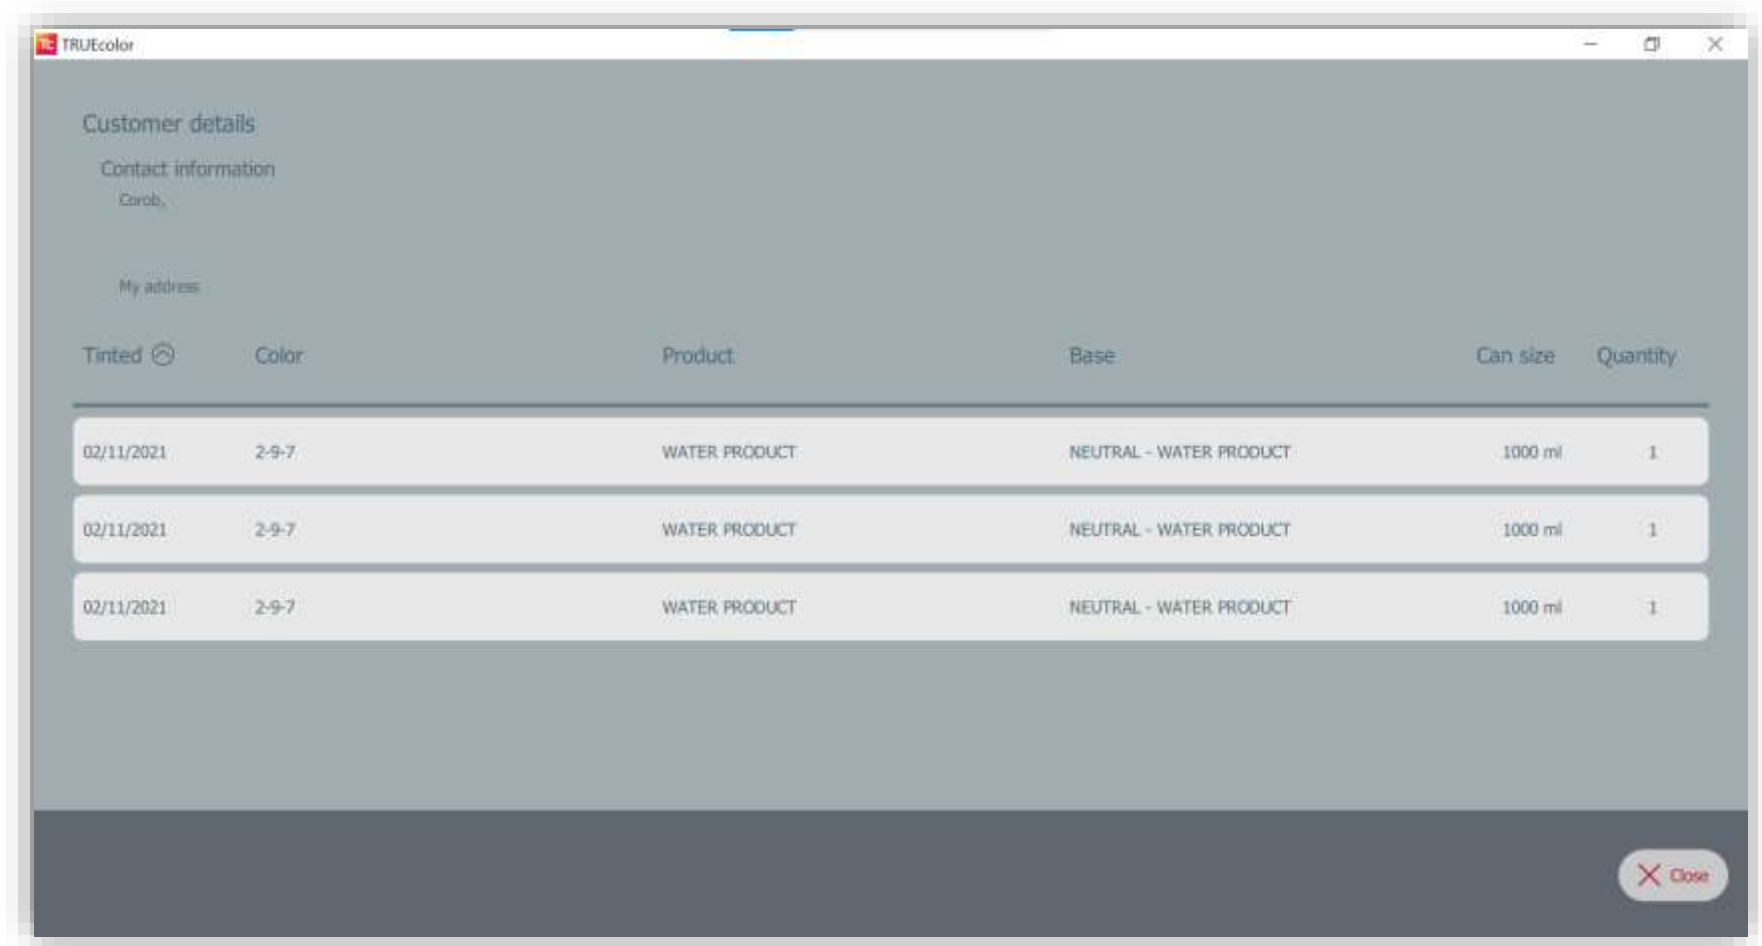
TRUEcolor

Customer details

Contact information

Corob,

My address

| Tinted | Color | Product | Base | Can size | Quantity |
|---|---|---|---|---|---|
| 02/11/2021 | 2-9-7 | WATER PRODUCT | NEUTRAL - WATER PRODUCT | 1000 ml | 1 |
| 02/11/2021 | 2-9-7 | WATER PRODUCT | NEUTRAL - WATER PRODUCT | 1000 ml | 1 |
| 02/11/2021 | 2-9-7 | WATER PRODUCT | NEUTRAL - WATER PRODUCT | 1000 ml | 1 |

Close